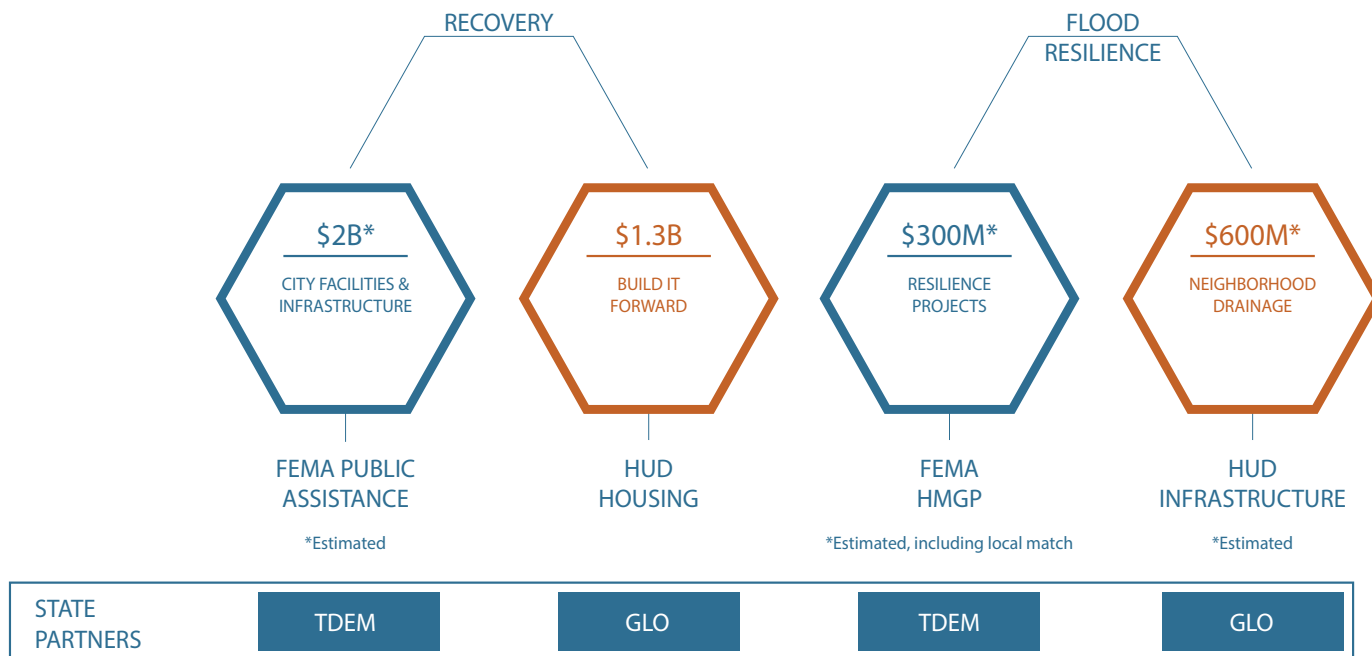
RECOVERY

FLOOD RESILIENCE

\$2B*
CITY FACILITIES & INFRASTRUCTURE

FEMA PUBLIC ASSISTANCE

*Estimated

\$1.3B
BUILD IT FORWARD

HUD HOUSING

\$300M*
RESILIENCE PROJECTS

FEMA HMGP

*Estimated, including local match

\$600M*
NEIGHBORHOOD DRAINAGE

HUD INFRASTRUCTURE

*Estimated

STATE PARTNERS

TDEM

GLO

TDEM

GLO